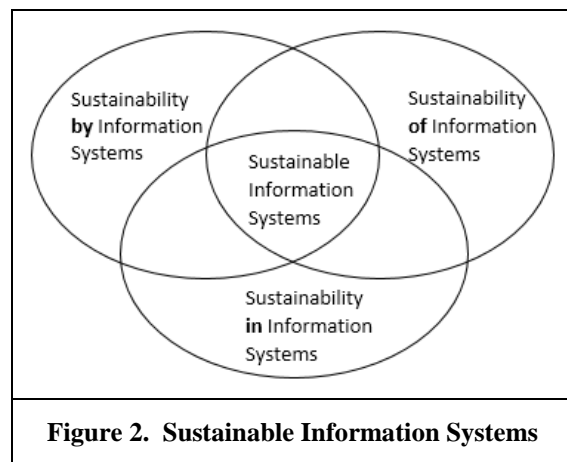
Sustainability **by** Information Systems

Sustainability **of** Information Systems

Sustainable Information Systems

Sustainability **in** Information Systems

**Figure 2. Sustainable Information Systems**